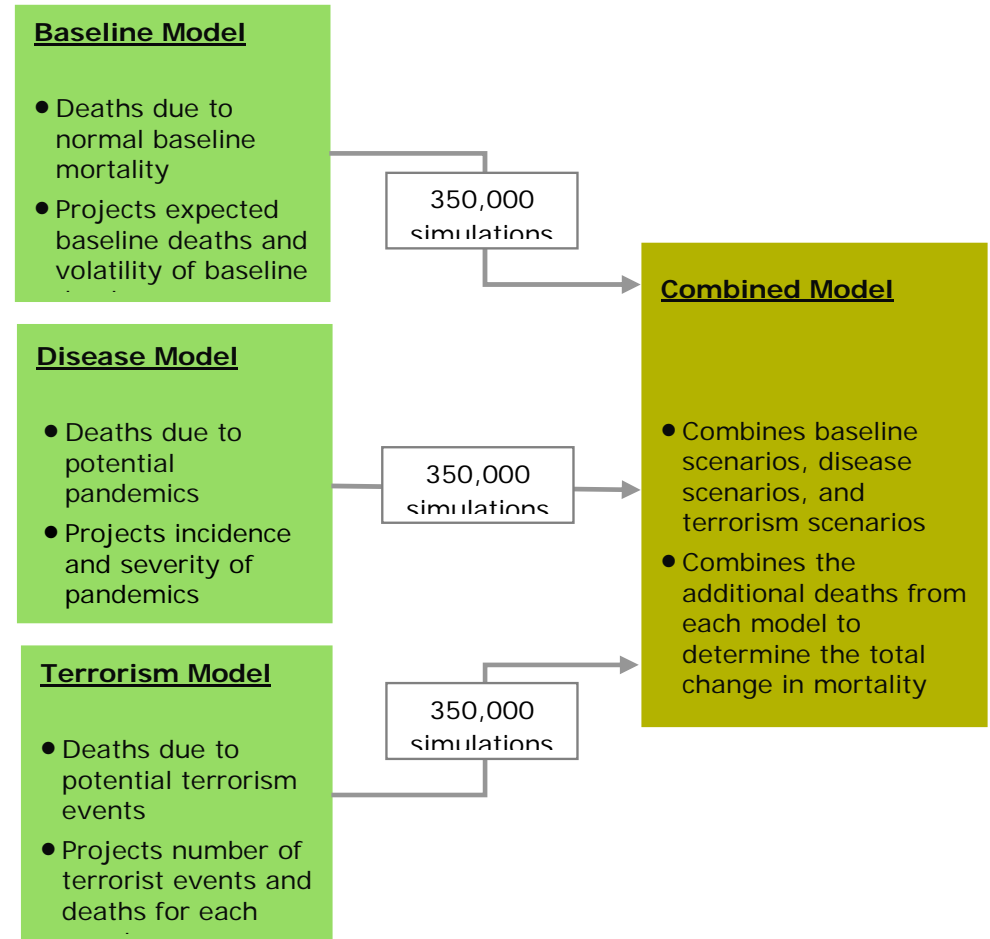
Baseline Model

• Deaths due to normal baseline mortality
• Projects expected baseline deaths and volatility of baseline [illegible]

350,000 simulations

Disease Model

• Deaths due to potential pandemics
• Projects incidence and severity of pandemics

350,000 simulations

Terrorism Model

• Deaths due to potential terrorism events
• Projects number of terrorist events and deaths for each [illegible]

350,000 simulations

Combined Model

• Combines baseline scenarios, disease scenarios, and terrorism scenarios
• Combines the additional deaths from each model to determine the total change in mortality